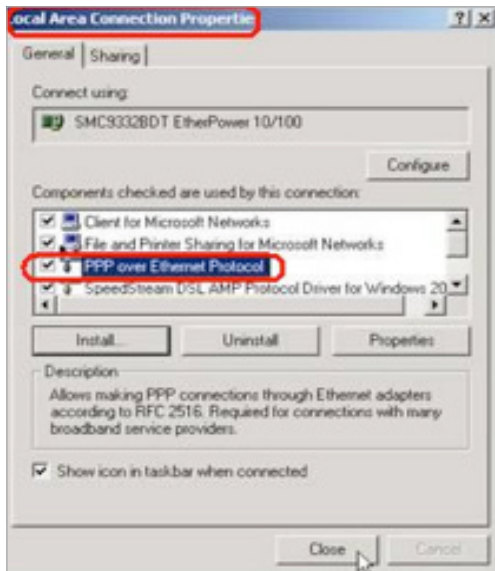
ocal Area Connection Propertie

?| X

General | Sharing

Connect using:

SMC9332BDT EtherPower 10/100

Configure

Components checked are used by this connection:

Client for Microsoft Networks

File and Printer Sharing for Microsoft Networks

PPP over Ethernet Protocol

SpeedStream DSL AMP Protocol Driver for Windows 20

Install...

Uninstall

Properties

Description

Allows making PPP connections through Ethernet adapters according to RFC 2516. Required for connections with many broadband service providers.

Show icon in taskbar when connected

Close

Cancel